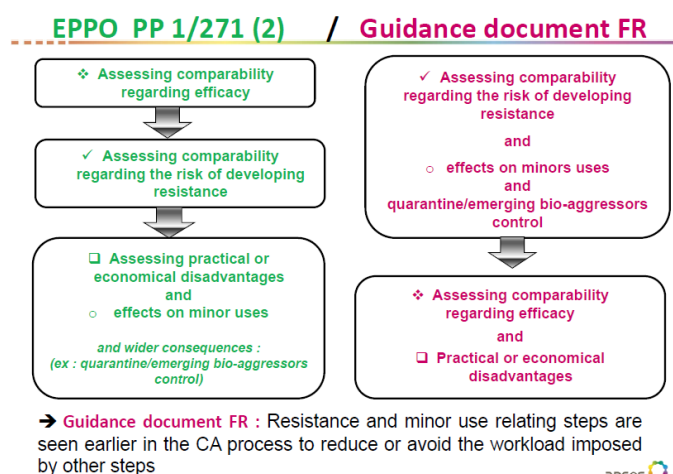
EPPO PP 1/271 (2) / Guidance document FR

❖ Assessing comparability regarding efficacy

✓ Assessing comparability regarding the risk of developing resistance

❑ Assessing practical or economical disadvantages
and
o effects on minor uses

and wider consequences :
(ex : quarantine/emerging bio-aggressors control)

✓ Assessing comparability regarding the risk of developing resistance

and

o effects on minors uses
and
quarantine/emerging bio-aggressors control

❖ Assessing comparability regarding efficacy

and

❑ Practical or economical disadvantages

➔ Guidance document FR : Resistance and minor use relating steps are seen earlier in the CA process to reduce or avoid the workload imposed by other steps

anses